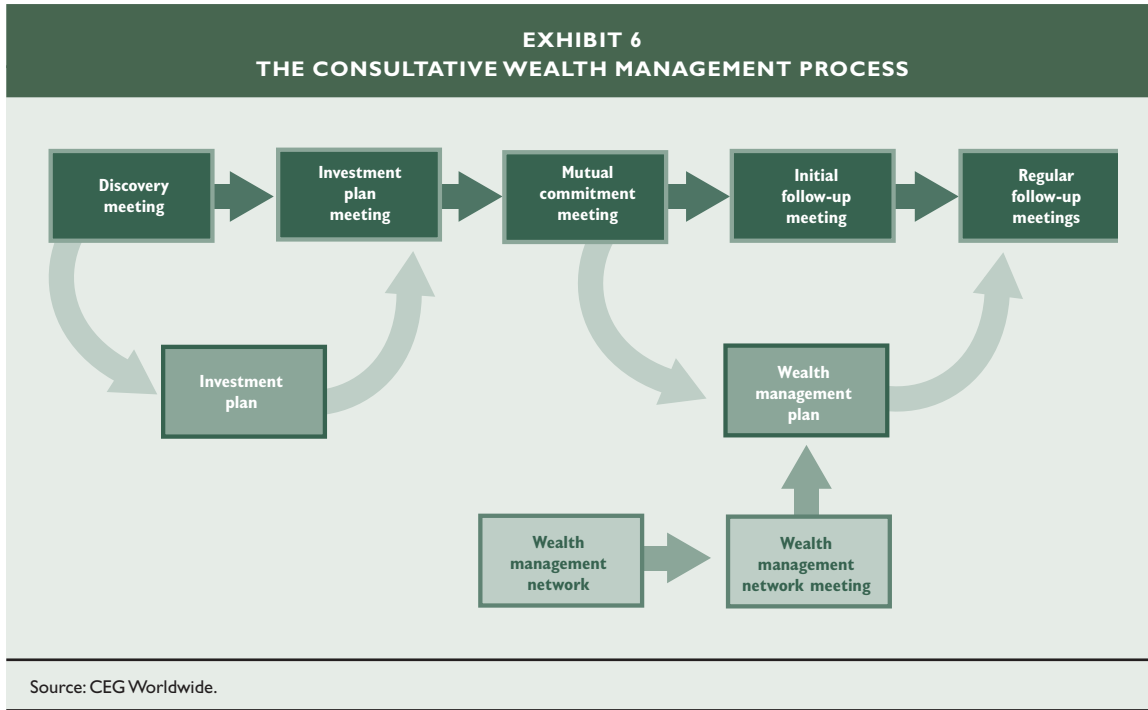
EXHIBIT 6
THE CONSULTATIVE WEALTH MANAGEMENT PROCESS

Discovery meeting

Investment plan meeting

Mutual commitment meeting

Initial follow-up meeting

Regular follow-up meetings

Investment plan

Wealth management plan

Wealth management network

Wealth management network meeting

Source: CEG Worldwide.